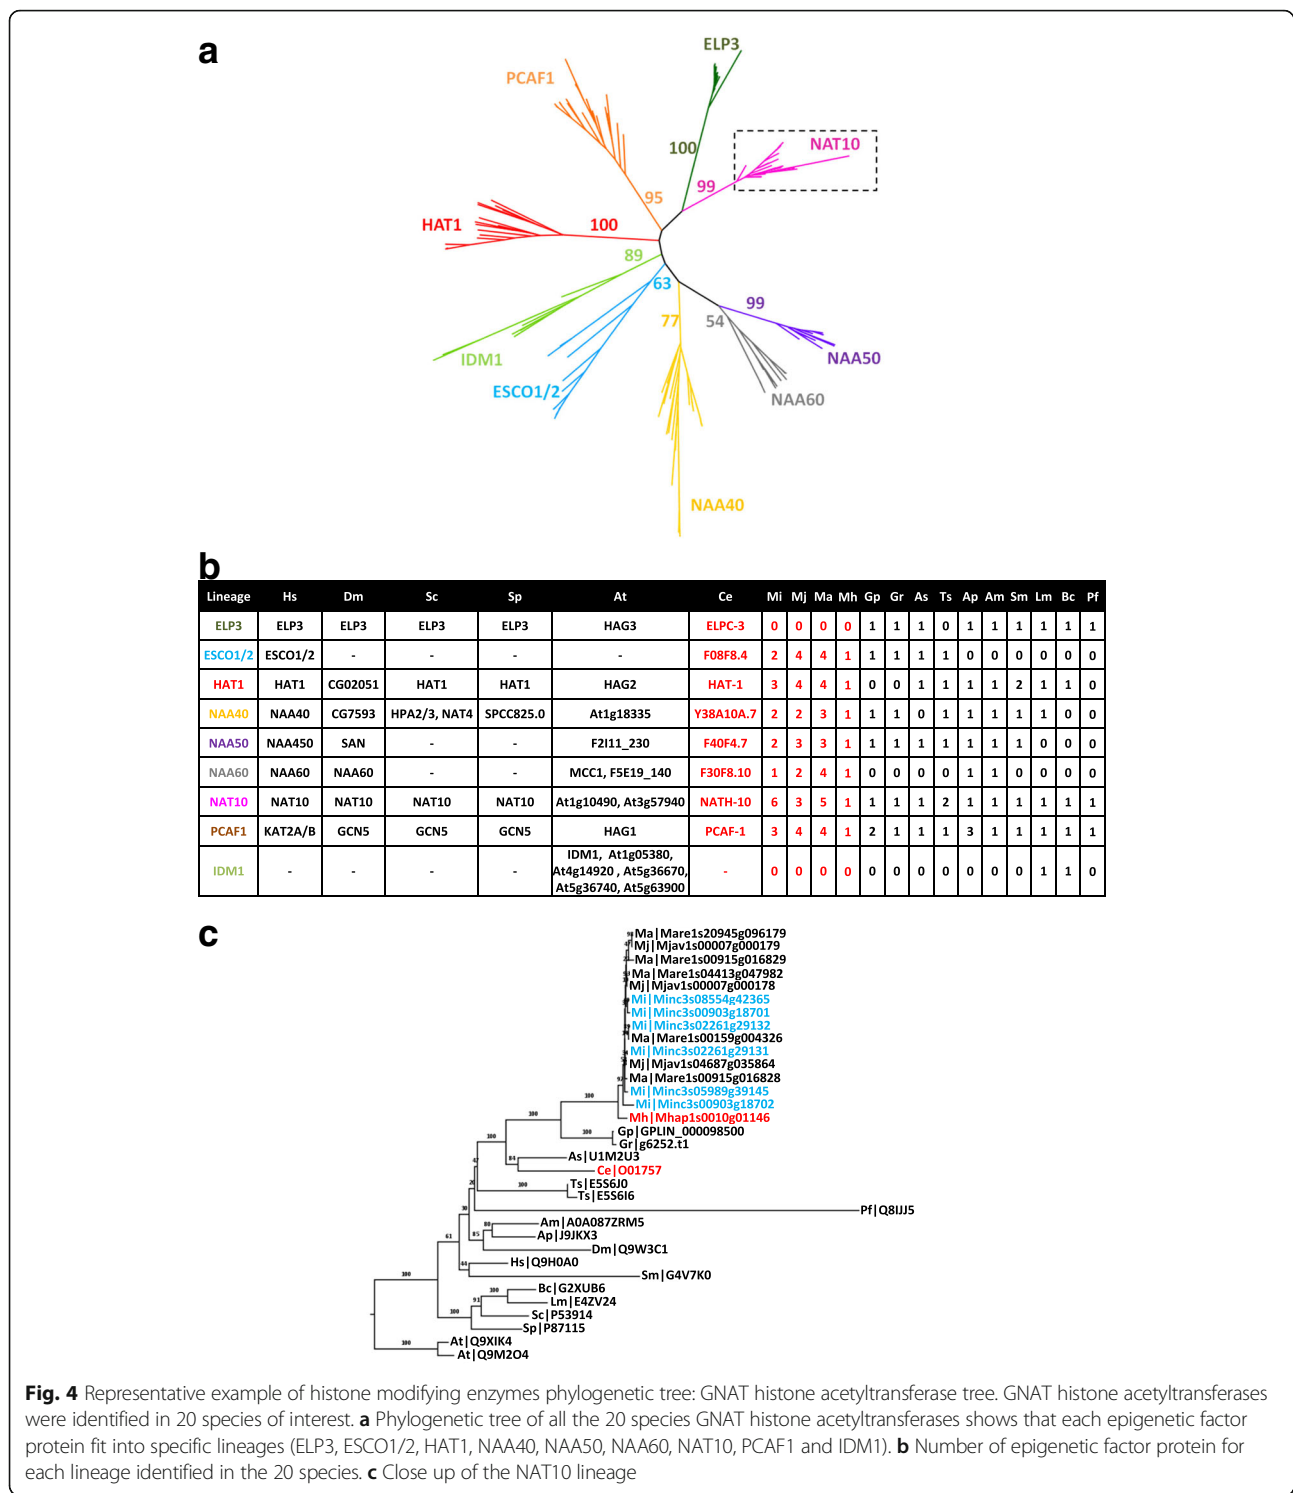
a

ELP3
PCAF1
100
NAT10
99
95
HAT1
100
89
63
99
77
54
NAA50
IDM1
ESCO1/2
NAA60
NAA40

b

| Lineage | Hs | Dm | Sc | Sp | At | Ce | Mi | Mj | Ma | Mh | Gp | Gr | As | Ts | Ap | Am | Sm | Lm | Bc | Pf |
|---|---|---|---|---|---|---|---|---|---|---|---|---|---|---|---|---|---|---|---|---|
| ELP3 | ELP3 | ELP3 | ELP3 | ELP3 | HAG3 | ELPC-3 | 0 | 0 | 0 | 0 | 1 | 1 | 1 | 0 | 1 | 1 | 1 | 1 | 1 | 1 |
| ESCO1/2 | ESCO1/2 | - | - | - | - | F08F8.4 | 2 | 4 | 4 | 1 | 1 | 1 | 1 | 1 | 0 | 0 | 0 | 0 | 0 | 0 |
| HAT1 | HAT1 | CG02051 | HAT1 | HAT1 | HAG2 | HAT-1 | 3 | 4 | 4 | 1 | 0 | 0 | 1 | 1 | 1 | 1 | 2 | 1 | 1 | 0 |
| NAA40 | NAA40 | CG7593 | HPA2/3, NAT4 | SPCC825.0 | At1g18335 | Y38A10A.7 | 2 | 2 | 3 | 1 | 1 | 1 | 0 | 1 | 1 | 1 | 1 | 1 | 0 | 0 |
| NAA50 | NAA450 | SAN | - | - | F2I11_230 | F40F4.7 | 2 | 3 | 3 | 1 | 1 | 1 | 1 | 1 | 1 | 1 | 1 | 0 | 0 | 0 |
| NAA60 | NAA60 | NAA60 | - | - | MCC1, F5E19_140 | F30F8.10 | 1 | 2 | 4 | 1 | 0 | 0 | 0 | 0 | 1 | 1 | 0 | 0 | 0 | 0 |
| NAT10 | NAT10 | NAT10 | NAT10 | NAT10 | At1g10490, At3g57940 | NATH-10 | 6 | 3 | 5 | 1 | 1 | 1 | 1 | 2 | 1 | 1 | 1 | 1 | 1 | 1 |
| PCAF1 | KAT2A/B | GCN5 | GCN5 | GCN5 | HAG1 | PCAF-1 | 3 | 4 | 4 | 1 | 2 | 1 | 1 | 1 | 3 | 1 | 1 | 1 | 1 | 1 |
| IDM1 | - | - | - | - | IDM1, At1g05380, At4g14920 , At5g36670, At5g36740, At5g63900 | - | 0 | 0 | 0 | 0 | 0 | 0 | 0 | 0 | 0 | 0 | 0 | 1 | 1 | 0 |

c

Ma|Mare1s20945g096179
Mj|Mjav1s00007g000179
Ma|Mare1s00915g016829
Ma|Mare1s04413g047982
Mj|Mjav1s00007g000178
Mi|Minc3s08554g42365
Mi|Minc3s00903g18701
Mi|Minc3s02261g29132
Ma|Mare1s00159g004326
Mi|Minc3s02261g29131
Mj|Mjav1s04687g035864
Ma|Mare1s00915g016828
Mi|Minc3s05989g39145
Mi|Minc3s00903g18702
Mh|Mhap1s0010g01146
Gp|GPLIN_000098500
Gr|g6252.t1
As|U1M2U3
Ce|O01757
Ts|E5S6J0
Ts|E5S6I6
Pf|Q8IJJ5
Am|A0A087ZRM5
Ap|J9JKX3
Dm|Q9W3C1
Hs|Q9H0A0
Sm|G4V7K0
Bc|G2XUB6
Lm|E4ZV24
Sc|P53914
Sp|P87115
At|Q9XIK4
At|Q9M2O4

Fig. 4 Representative example of histone modifying enzymes phylogenetic tree: GNAT histone acetyltransferase tree. GNAT histone acetyltransferases were identified in 20 species of interest. a Phylogenetic tree of all the 20 species GNAT histone acetyltransferases shows that each epigenetic factor protein fit into specific lineages (ELP3, ESCO1/2, HAT1, NAA40, NAA50, NAA60, NAT10, PCAF1 and IDM1). b Number of epigenetic factor protein for each lineage identified in the 20 species. c Close up of the NAT10 lineage